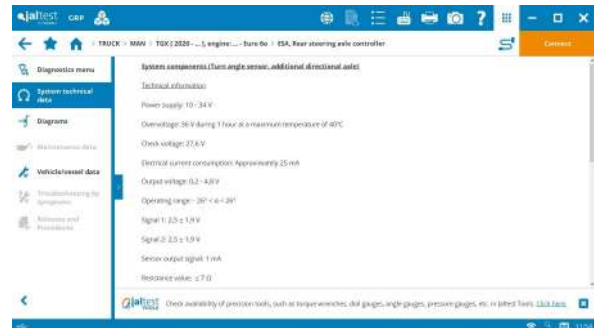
jaltest CGP

TRUCK > MAN > TGX [ 2020 - ... ], engine: ... - Euro 6e > ESA, Rear steering axle controller

Connect

Diagnostics menu

System technical data

Diagrams

Maintenance data

Vehicle/vessel data

Troubleshooting by symptoms

Releases and Procedures

System components (Turn angle sensor, additional directional axle)

Technical information

Power supply: 10 - 34 V

Overvoltage: 36 V during 1 hour at a maximum temperature of 40°C

Check voltage: 27,6 V

Electrical current consumption: Approximately 25 mA

Output voltage: 0,2 - 4,8 V

Operating range: - 26° < α < 26°

Signal 1: 2,5 ± 1,9 V

Signal 2: 2,5 ± 1,9 V

Sensor output signal: 1 mA

Resistance value: ≤ 7 Ω

Jaltest Check availability of precision tools, such as torque wrenches, dial gauges, angle gauges, pressure gauges, etc. in Jaltest Tools. Click here.

11:58